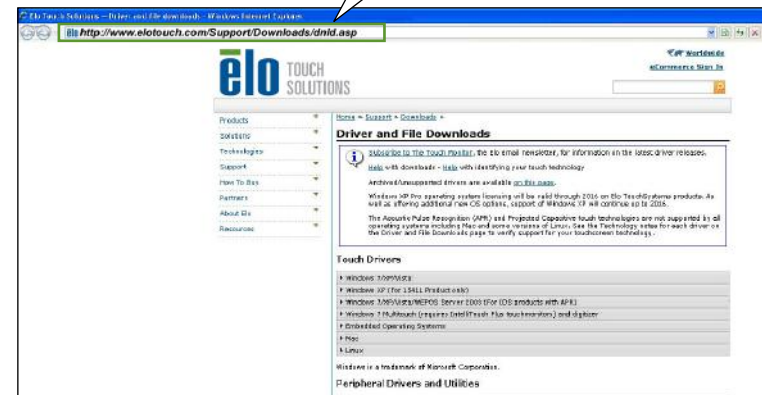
Elo Touch Solutions - Driver and File downloads - Windows Internet Explorer

http://www.elotouch.com/Support/Downloads/dnld.asp

Worldwide
eCommerce Sign In

elo TOUCH SOLUTIONS

Products
Solutions
Technologies
Support
How To Buy
Partners
About Elo
Resources

Home » Support » Downloads »

Driver and File Downloads

Subscribe to The Touch Monitor, the elo email newsletter, for information on the latest driver releases.

Help with downloads - Help with identifying your touch technology

Archived/unsupported drivers are available on this page.

Windows XP Pro operating system licensing will be valid through 2016 on Elo TouchSystems products. As well as offering additional new OS options, support of Windows XP will continue up to 2016.

The Acoustic Pulse Recognition (APR) and Projected Capacitive touch technologies are not supported by all operating systems including Mac and some versions of Linux. See the Technology notes for each driver on the Driver and File Downloads page to verify support for your touchscreen technology.

Touch Drivers

Windows 7/XP/Vista
Windows XP (for 1541L Product only)
Windows 7/XP/Vista/WEPOS Server 2008 (for IDS products with APR)
Windows 7 Multitouch (requires IntelliTouch Plus touchmonitors) and digitizer
Embedded Operating Systems
Mac
Linux

Windows is a trademark of Microsoft Corporation.

Peripheral Drivers and Utilities